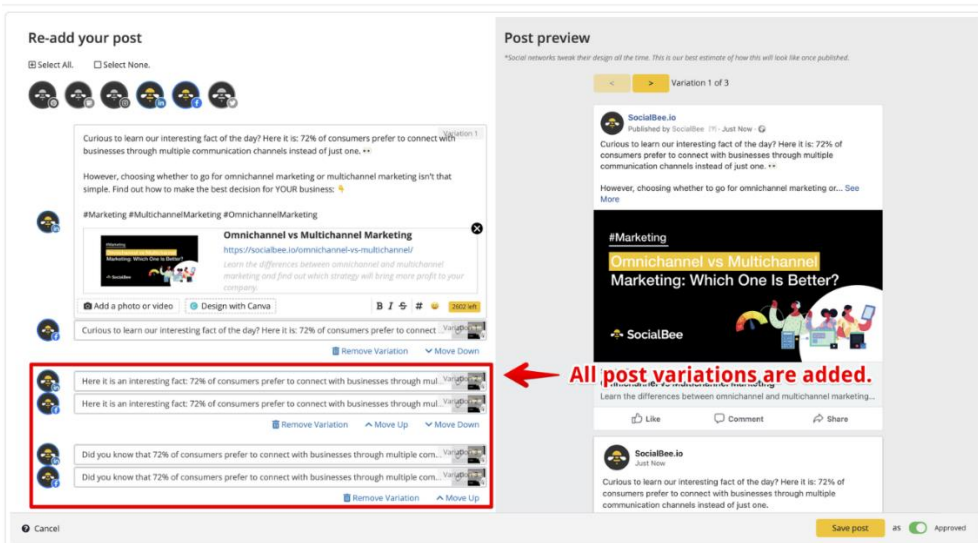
Re-add your post

Select All. Select None.

Variation 1

Curious to learn our interesting fact of the day? Here it is: 72% of consumers prefer to connect with businesses through multiple communication channels instead of just one. 👀

However, choosing whether to go for omnichannel marketing or multichannel marketing isn't that simple. Find out how to make the best decision for YOUR business: 👇

#Marketing #MultichannelMarketing #OmnichannelMarketing

Omnichannel vs Multichannel Marketing
https://socialbee.io/omnichannel-vs-multichannel/
Learn the differences between omnichannel and multichannel marketing and find out which strategy will bring more profit to your company.

Add a photo or video Design with Canva B I S # 2602 left

Curious to learn our interesting fact of the day? Here it is: 72% of consumers prefer to connect Variation

Remove Variation Move Down

Here it is an interesting fact: 72% of consumers prefer to connect with businesses through mul... Variation

Here it is an interesting fact: 72% of consumers prefer to connect with businesses through mul... Variation

Remove Variation Move Up Move Down

Did you know that 72% of consumers prefer to connect with businesses through multiple com... Variation

Did you know that 72% of consumers prefer to connect with businesses through multiple com... Variation

Remove Variation Move Up

All post variations are added.

Post preview

*Social networks tweak their design all the time. This is our best estimate of how this will look like once published.

< > Variation 1 of 3

SocialBee.io
Published by SocialBee · Just Now

Curious to learn our interesting fact of the day? Here it is: 72% of consumers prefer to connect with businesses through multiple communication channels instead of just one. 👀

However, choosing whether to go for omnichannel marketing or... See More

#Marketing
Omnichannel vs Multichannel Marketing: Which One Is Better?
SocialBee

Learn the differences between omnichannel and multichannel marketing...

Like Comment Share

SocialBee.io
Just Now

Curious to learn our interesting fact of the day? Here it is: 72% of consumers prefer to connect with businesses through multiple communication channels instead of just one.

Cancel

Save post as Approved